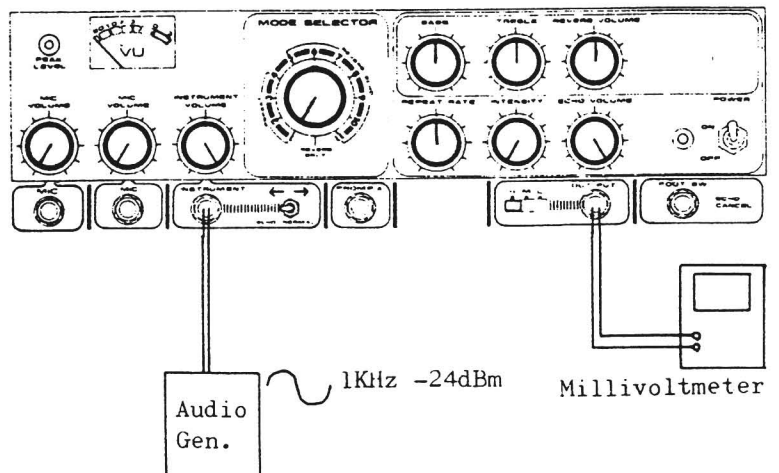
PEAK LEVEL

VU

MODE SELECTOR

BASS

TREBLE

REVERB VOLUME

MIC VOLUME

MIC VOLUME

INSTRUMENT VOLUME

REPEAT RATE

INTENSITY

ECHO VOLUME

POWER

ON

OFF

MIC

MIC

INSTRUMENT

PHONES

FOOT SW

ECHO CANCEL

1KHz -24dBm

Audio Gen.

Millivoltmeter